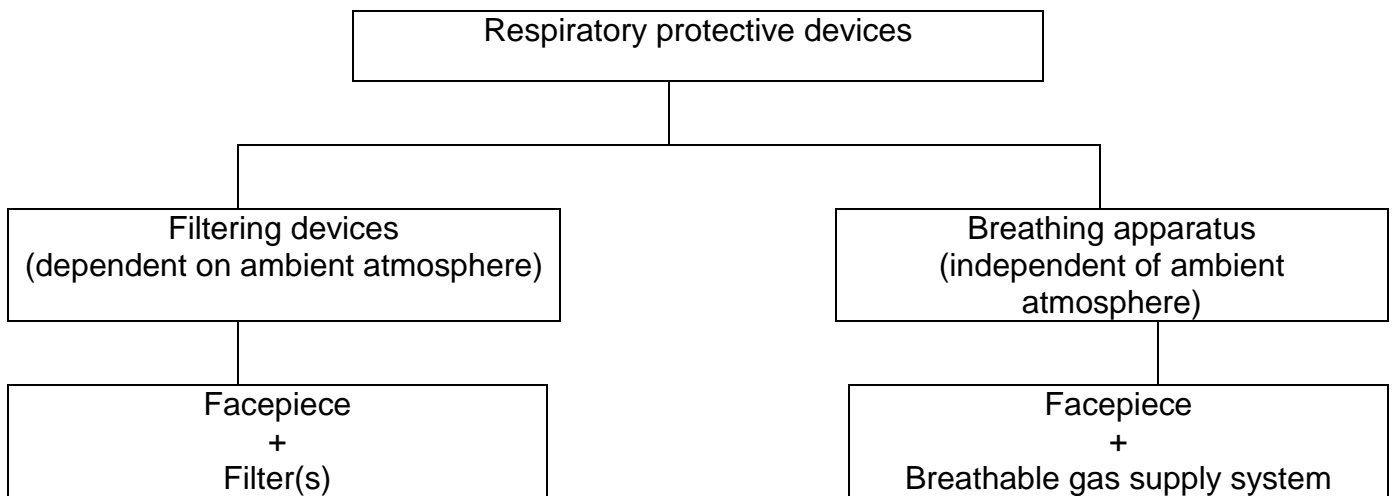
Respiratory protective devices

Filtering devices
(dependent on ambient atmosphere)

Breathing apparatus
(independent of ambient atmosphere)

Facepiece
+
Filter(s)

Facepiece
+
Breathable gas supply system